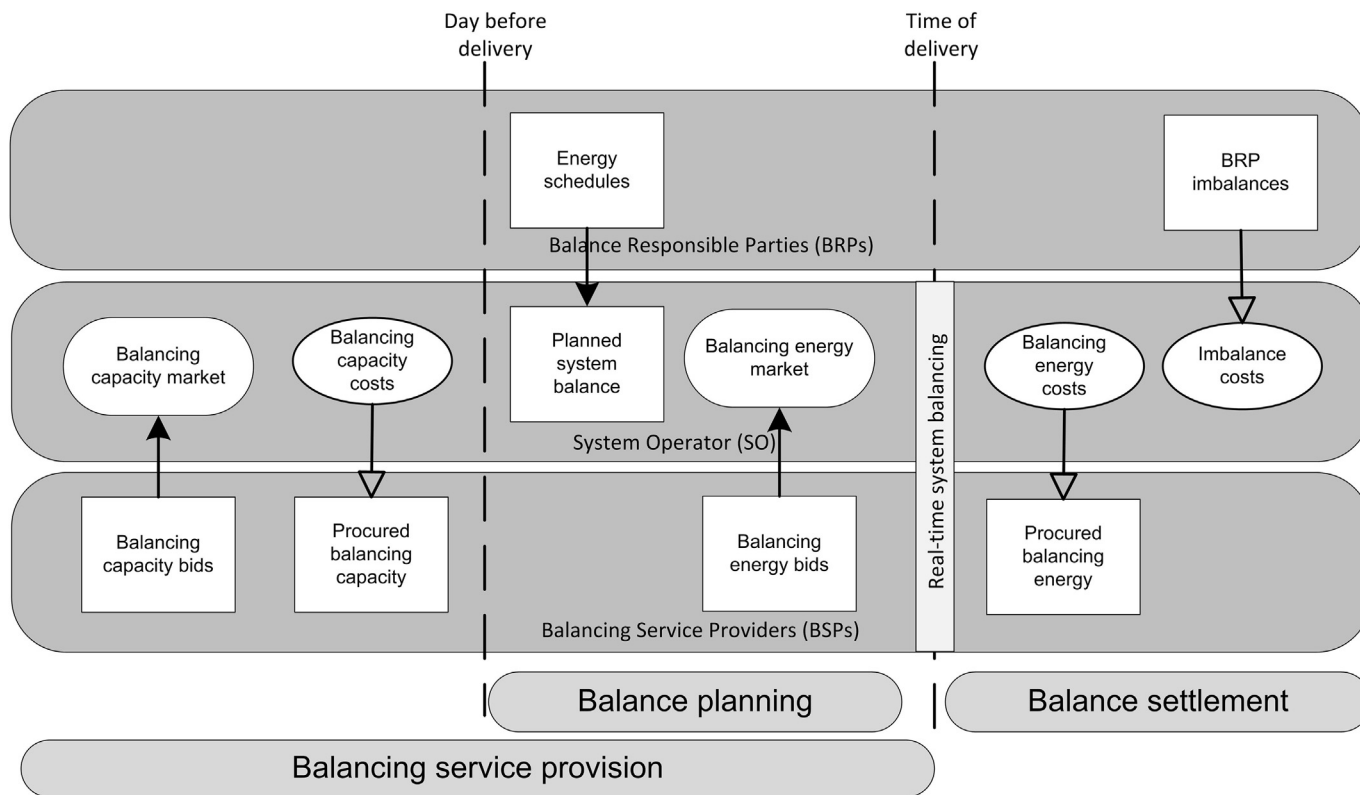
Day before delivery

Time of delivery

Energy schedules

BRP imbalances

Balance Responsible Parties (BRPs)

Balancing capacity market

Balancing capacity costs

Planned system balance

Balancing energy market

Real-time system balancing

Balancing energy costs

Imbalance costs

System Operator (SO)

Balancing capacity bids

Procured balancing capacity

Balancing energy bids

Procured balancing energy

Balancing Service Providers (BSPs)

Balance planning

Balance settlement

Balancing service provision